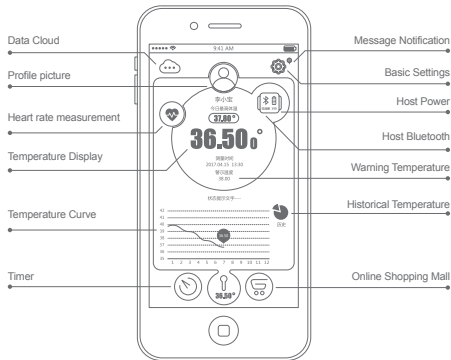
Data Cloud

Profile picture

Heart rate measurement

Temperature Display

Temperature Curve

Timer

Message Notification

Basic Settings

Host Power

Host Bluetooth

Warning Temperature

Historical Temperature

Online Shopping Mall

9:41 AM

李小宝

今日最高体温

37.60°

36.50°

测量时间

2017.08.15 13:30

警示温度

38.00

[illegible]

42
41
40
39
38
37
36
35

1 2 3 4 5 6 7 8 9 10 11 12

历史

30.50°